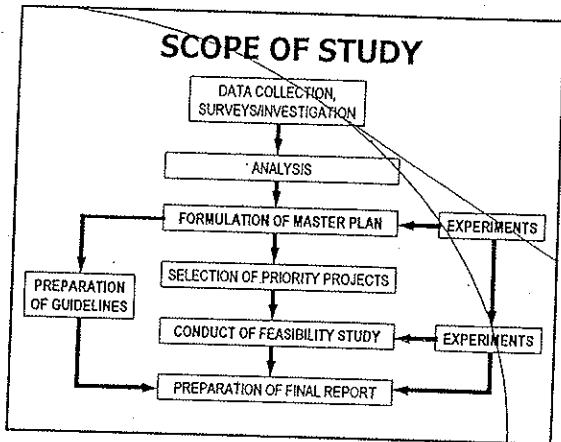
SCOPE OF STUDY

DATA COLLECTION, SURVEYS/INVESTIGATION

ANALYSIS

FORMULATION OF MASTER PLAN

EXPERIMENTS

PREPARATION OF GUIDELINES

SELECTION OF PRIORITY PROJECTS

CONDUCT OF FEASIBILITY STUDY

EXPERIMENTS

PREPARATION OF FINAL REPORT